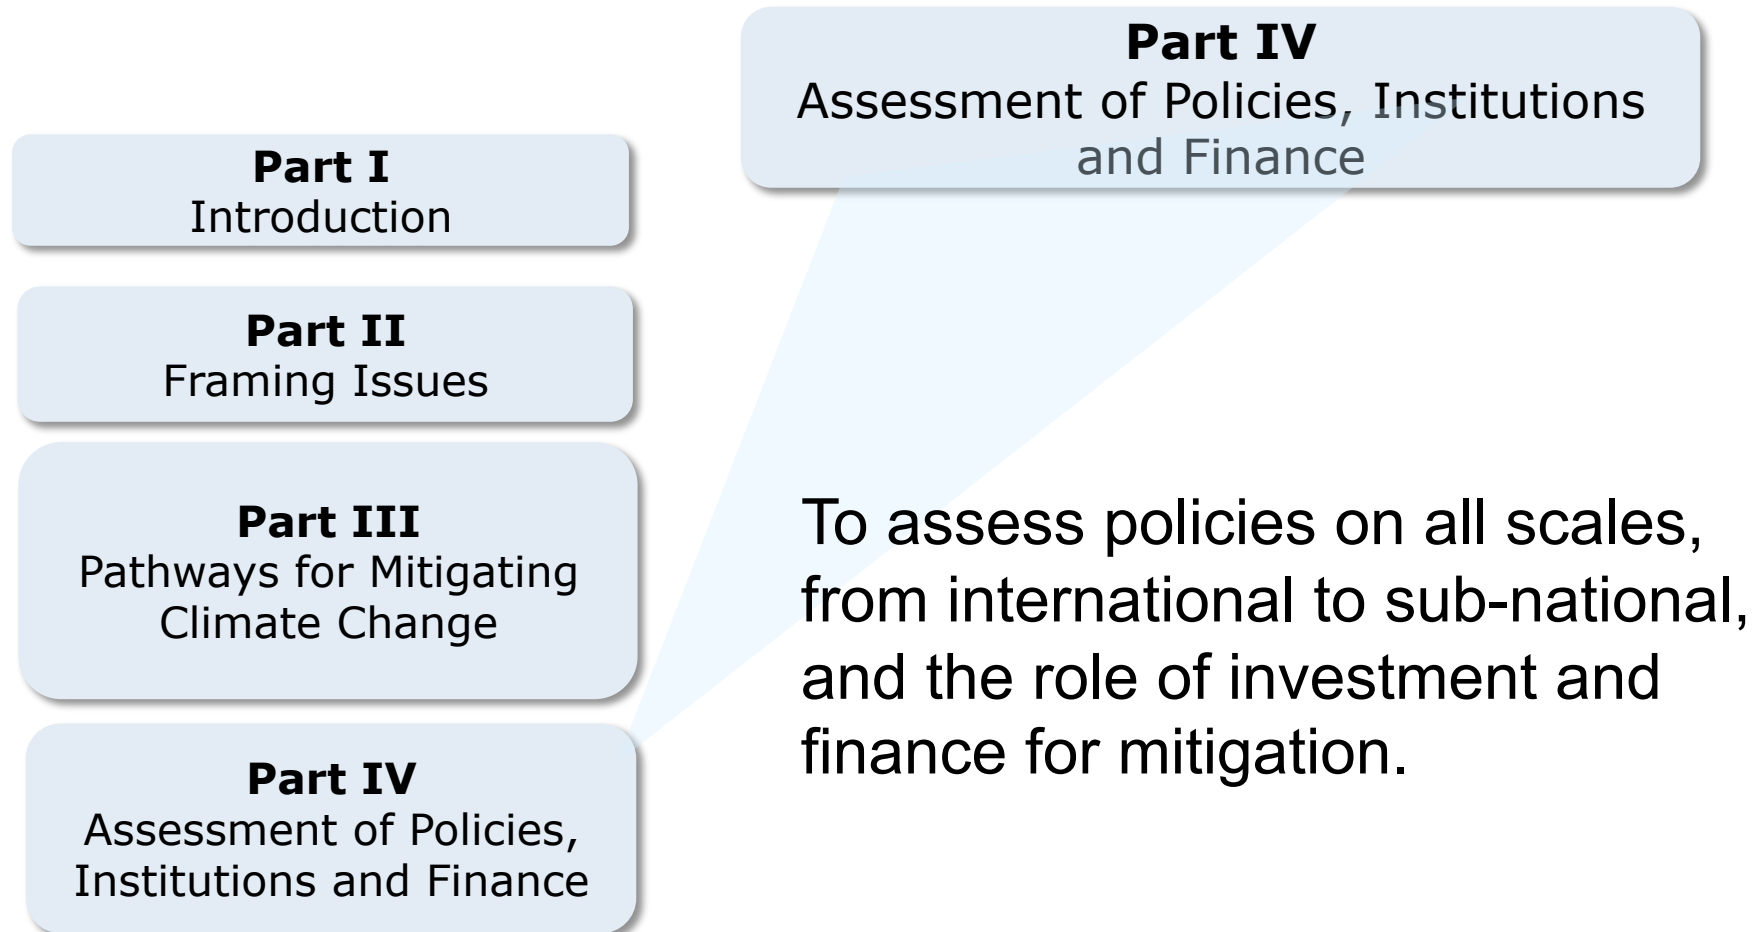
Part IV
Assessment of Policies, Institutions and Finance

Part I
Introduction

Part II
Framing Issues

Part III
Pathways for Mitigating Climate Change

Part IV
Assessment of Policies, Institutions and Finance

To assess policies on all scales, from international to sub-national, and the role of investment and finance for mitigation.